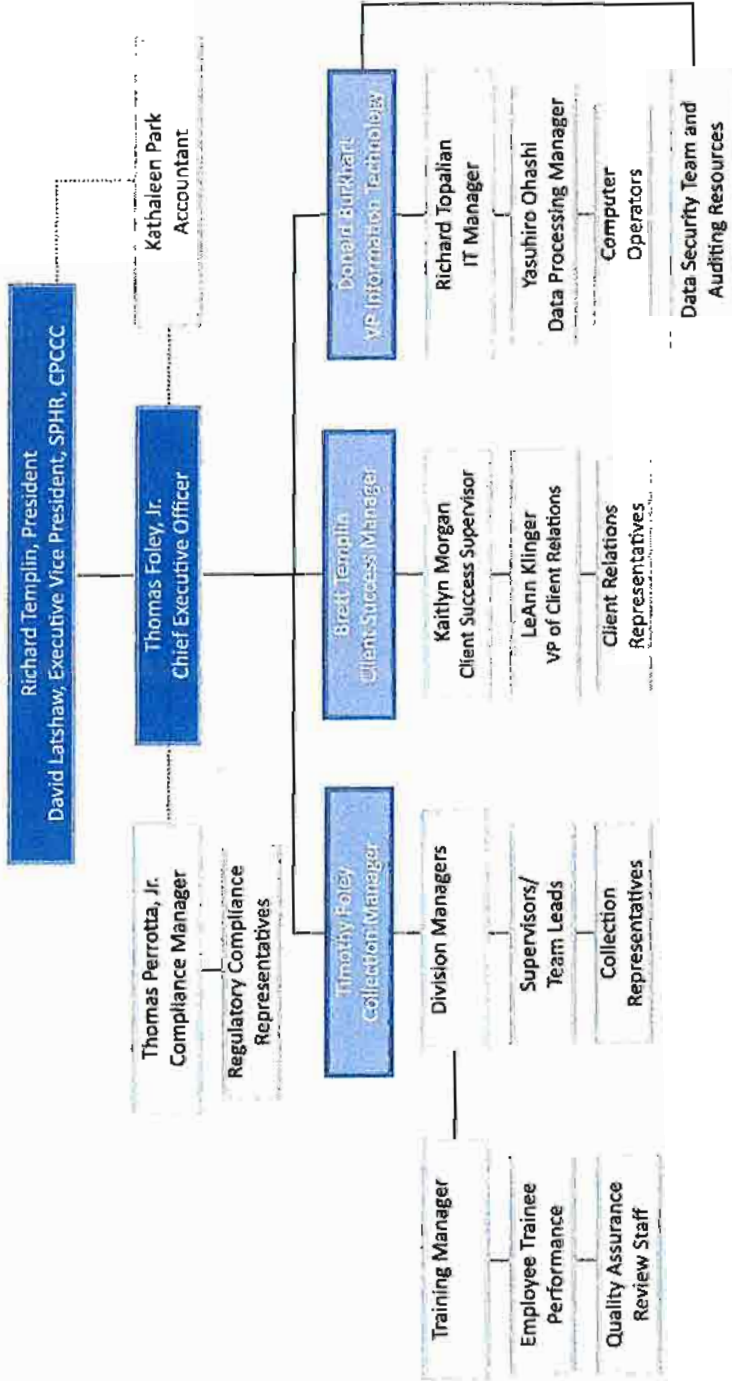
Richard Templin, President
David Latshaw, Executive Vice President, SPHR, CPCCC

Thomas Foley, Jr.
Chief Executive Officer

Thomas Perrotta, Jr.
Compliance Manager

Regulatory Compliance
Representatives

Kathaleen Park
Accountant

Timothy Foley
Collection Manager

Division Managers

Supervisors/
Team Leads

Collection
Representatives

Training Manager

Employee Trainee
Performance

Quality Assurance
Review Staff

Brett Templin
Client Success Manager

Kaitlyn Morgan
Client Success Supervisor

LeAnn Klinger
VP of Client Relations

Client Relations
Representatives

Donald Burkhart
VP Information Technology

Richard Topalian
IT Manager

Yasuhiro Ohashi
Data Processing Manager

Computer
Operators

Data Security Team and
Auditing Resources